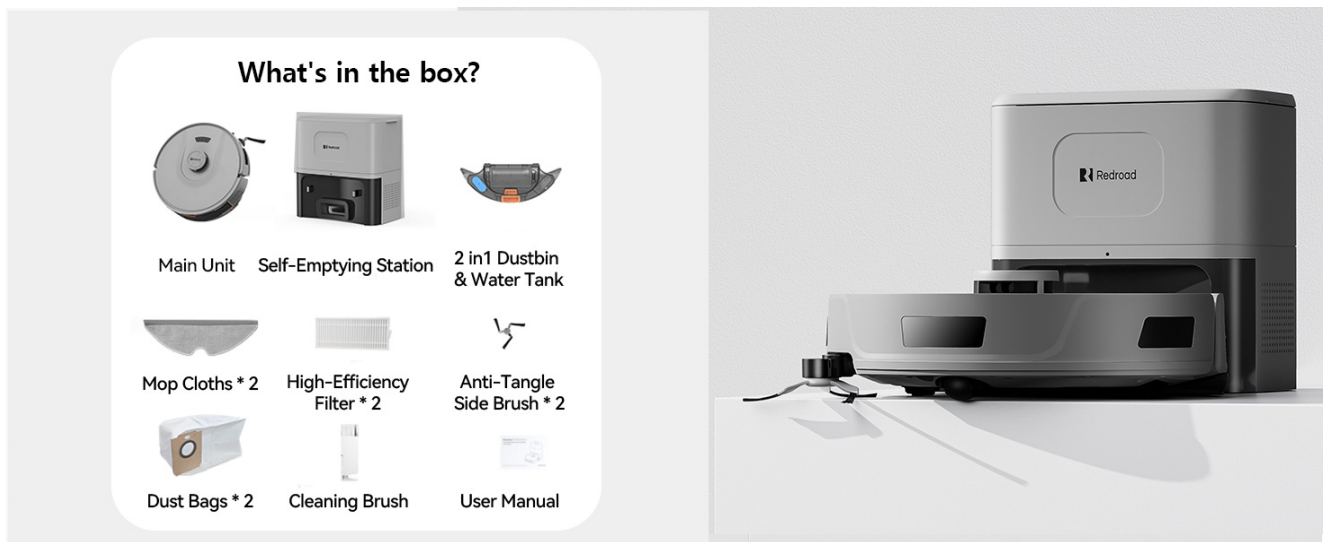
What's in the box?

Main Unit

Self-Emptying Station

2 in1 Dustbin & Water Tank

Mop Cloths * 2

High-Efficiency Filter * 2

Anti-Tangle Side Brush * 2

Dust Bags * 2

Cleaning Brush

User Manual

Redroad